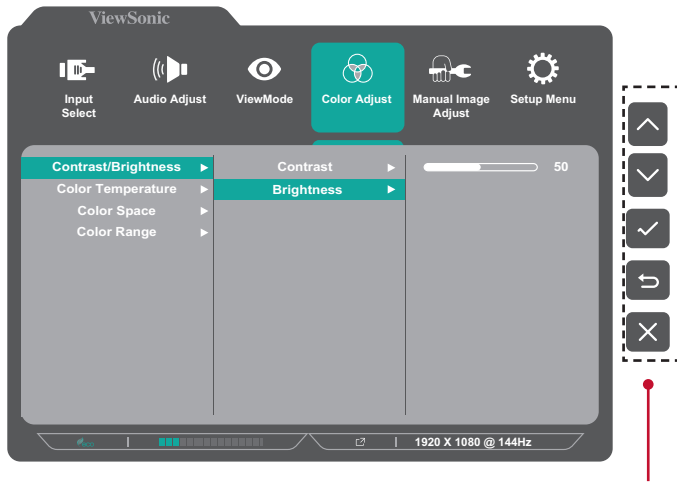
ViewSonic

Input Select
Audio Adjust
ViewMode
Color Adjust
Manual Image Adjust
Setup Menu

Contrast/Brightness ►
Color Temperature ►
Color Space ►
Color Range ►

Contrast ►
Brightness ►

50

1920 X 1080 @ 144Hz